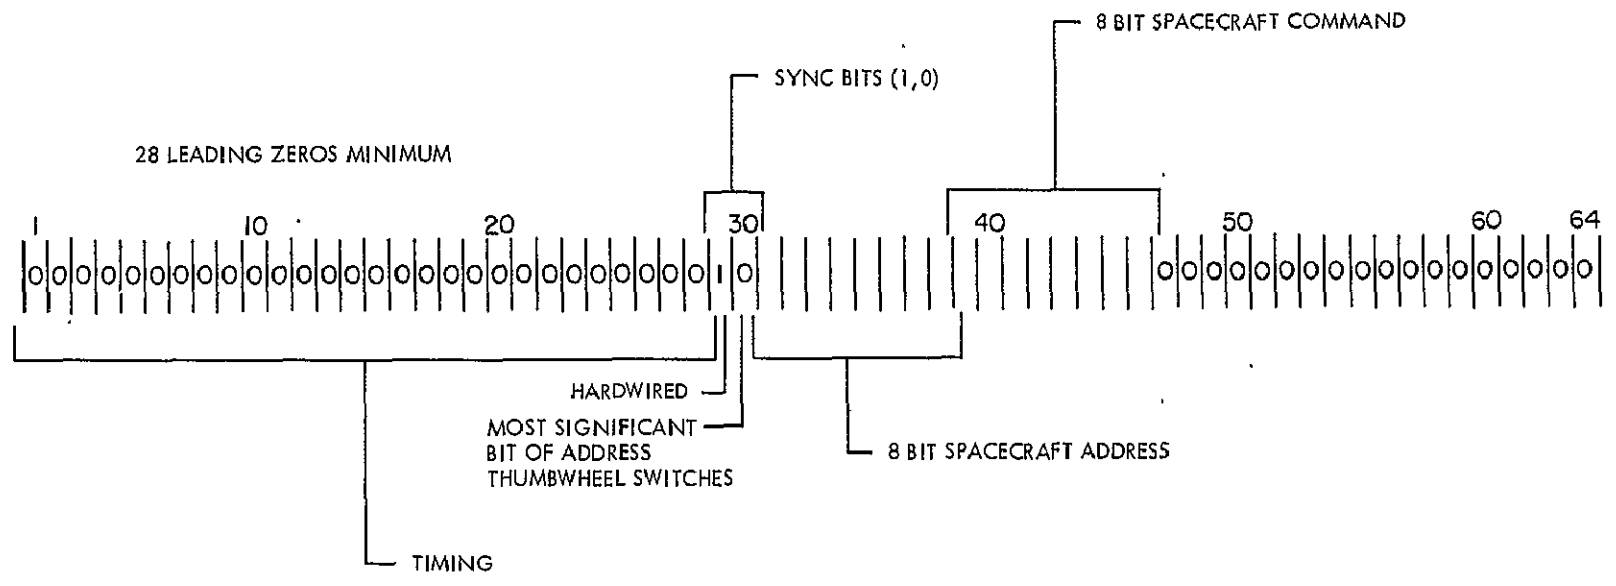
8 BIT SPACECRAFT COMMAND

SYNC BITS (1,0)

28 LEADING ZEROS MINIMUM

1 10 20 30 40 50 60 64

0 0 0 0 0 0 0 0 0 0 0 0 0 0 0 0 0 0 0 0 0 0 0 0 0 0 0 0 1 0 0 0 0 0 0 0 0 0 0 0 0 0 0 0 0 0 0 0 0

HARDWIRED

MOST SIGNIFICANT BIT OF ADDRESS THUMBWHEEL SWITCHES

8 BIT SPACECRAFT ADDRESS

TIMING